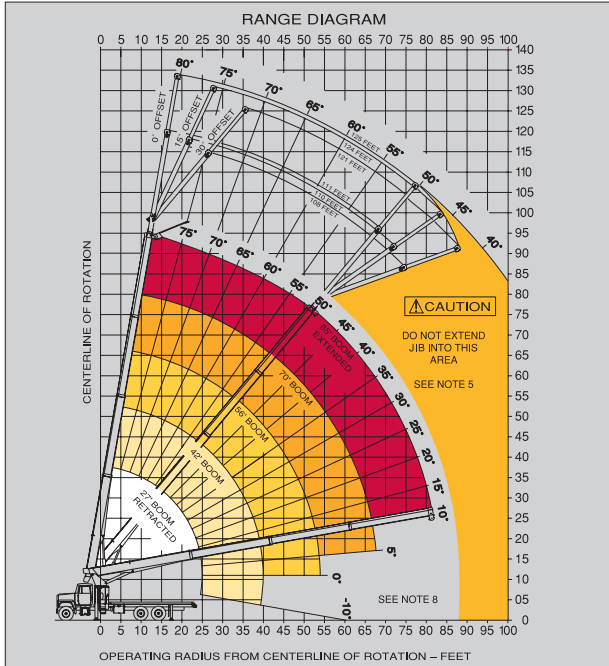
RANGE DIAGRAM

0 5 10 15 20 25 30 35 40 45 50 55 60 65 70 75 80 85 90 95 100

140 135 130 125 120 115 110 105 100 95 90 85 80 75 70 65 60 55 50 45 40 35 30 25 20 15 10 5 0

80° 75° 70° 65° 60° 55° 50° 45° 40°

0° OFFSET
15° OFFSET
30° OFFSET

124 FEET
121 FEET
111 FEET
108 FEET
115 FEET
135 FEET

75° 70° 65° 60° 55° 50° 45° 40° 35° 30° 25° 20° 15° 10° 5° 0° -10°

CENTERLINE OF ROTATION

⚠CAUTION

DO NOT EXTEND JIB INTO THIS AREA

SEE NOTE 5

85' BOOM EXTENDED
70' BOOM
56' BOOM
42' BOOM
27' BOOM RETRACTED

SEE NOTE 8

0 5 10 15 20 25 30 35 40 45 50 55 60 65 70 75 80 85 90 95 100

OPERATING RADIUS FROM CENTERLINE OF ROTATION – FEET